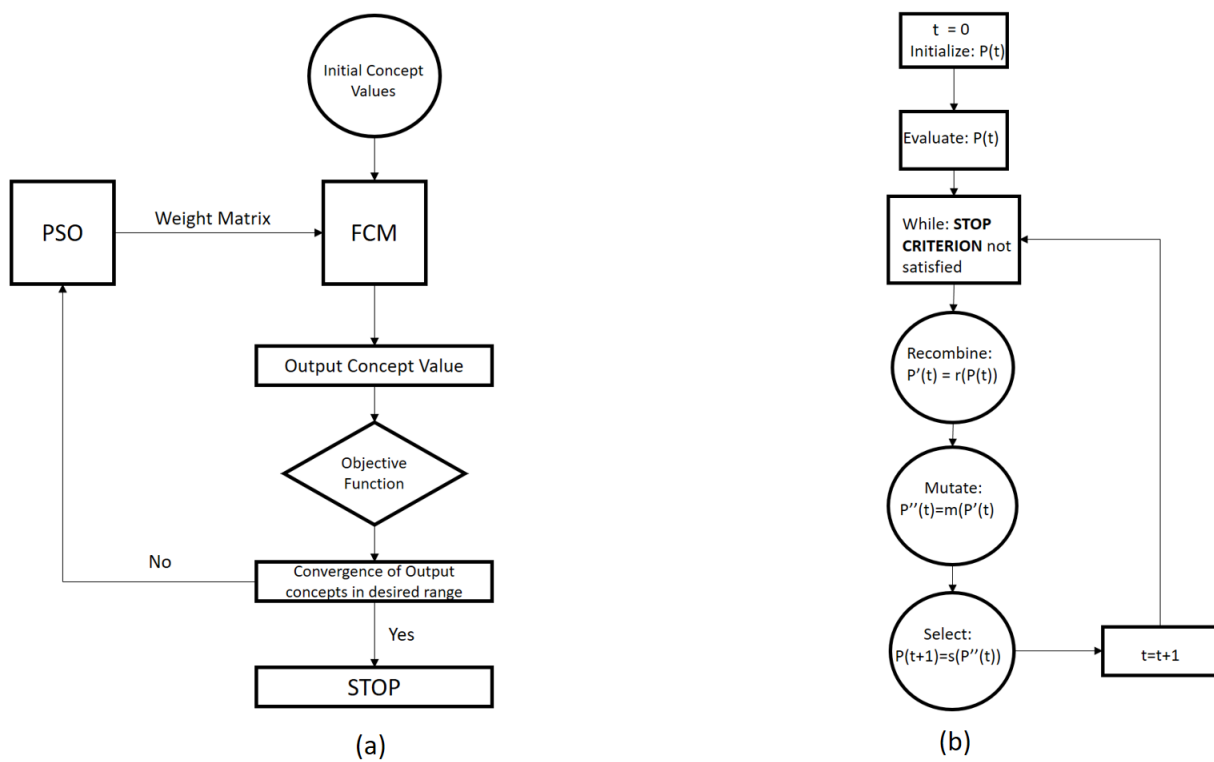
Initial Concept Values

PSO

Weight Matrix

FCM

Output Concept Value

Objective Function

No

Convergence of Output concepts in desired range

Yes

STOP

(a)

t = 0
Initialize: P(t)

Evaluate: P(t)

While: **STOP CRITERION** not satisfied

Recombine: P'(t) = r(P(t))

Mutate: P''(t)=m(P'(t)

Select: P(t+1)=s(P''(t))

t=t+1

(b)